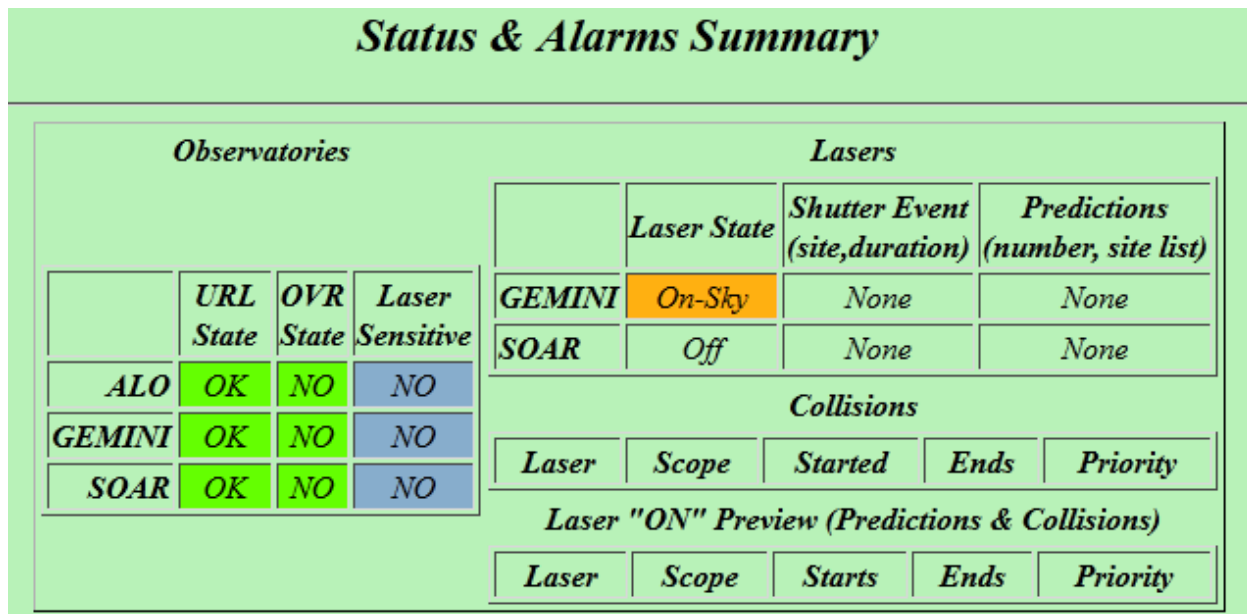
Status & Alarms Summary

Observatories

| | URL State | OVR State | Laser Sensitive |
|---|---|---|---|
| ALO | OK | NO | NO |
| GEMINI | OK | NO | NO |
| SOAR | OK | NO | NO |

Lasers

| | Laser State | Shutter Event (site,duration) | Predictions (number, site list) |
|---|---|---|---|
| GEMINI | On-Sky | None | None |
| SOAR | Off | None | None |

Collisions

| Laser | Scope | Started | Ends | Priority |
|---|---|---|---|---|

Laser "ON" Preview (Predictions & Collisions)

| Laser | Scope | Starts | Ends | Priority |
|---|---|---|---|---|